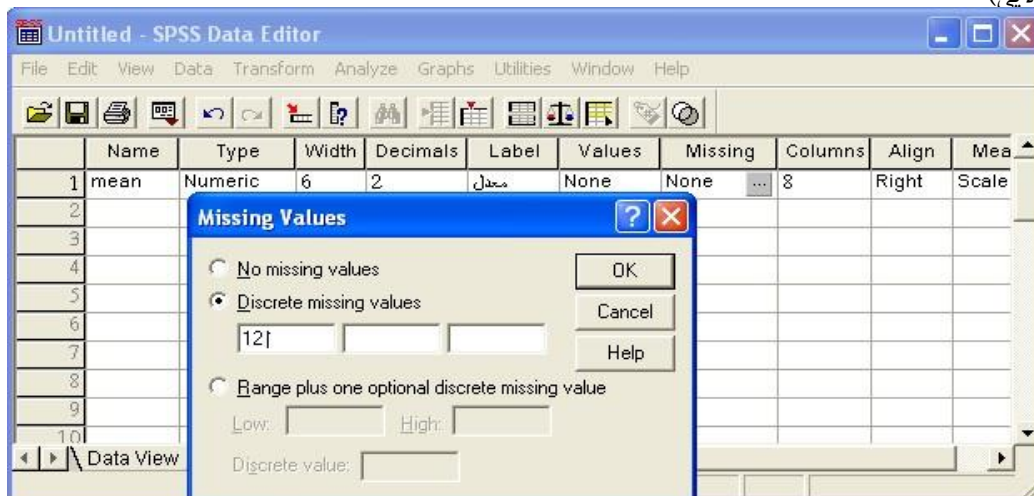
Untitled - SPSS Data Editor

File Edit View Data Transform Analyze Graphs Utilities Window Help

| | Name | Type | Width | Decimals | Label | Values | Missing | Columns | Align | Mea |
|---|---|---|---|---|---|---|---|---|---|---|
| 1 | mean | Numeric | 6 | 2 | معدل | None | None | 8 | Right | Scale |
| 2 | | | | | | | | | | |
| 3 | | | | | | | | | | |
| 4 | | | | | | | | | | |
| 5 | | | | | | | | | | |
| 6 | | | | | | | | | | |
| 7 | | | | | | | | | | |
| 8 | | | | | | | | | | |
| 9 | | | | | | | | | | |
| 10 | | | | | | | | | | |

Data View

Missing Values

No missing values

Discrete missing values

12

Range plus one optional discrete missing value

Low: High:

Discrete value:

OK

Cancel

Help